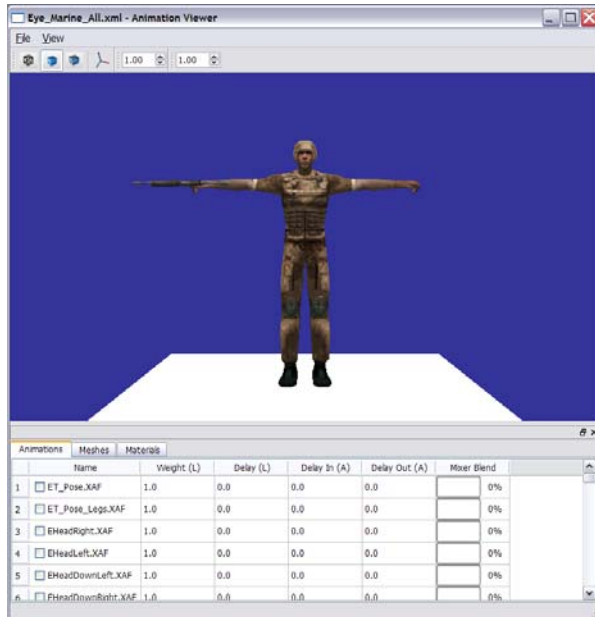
Eye_Marine_All.xml - Animation Viewer

File View

1.00 1.00

Animations Meshes Materials

| | Name | Weight (L) | Delay (L) | Delay In (A) | Delay Out (A) | Mixer Blend |
|---|---|---|---|---|---|---|
| 1 | ET_Pose.XAF | 1.0 | 0.0 | 0.0 | 0.0 | 0% |
| 2 | ET_Pose_Legs.XAF | 1.0 | 0.0 | 0.0 | 0.0 | 0% |
| 3 | EHeadRight.XAF | 1.0 | 0.0 | 0.0 | 0.0 | 0% |
| 4 | EHeadLeft.XAF | 1.0 | 0.0 | 0.0 | 0.0 | 0% |
| 5 | EHeadDownLeft.XAF | 1.0 | 0.0 | 0.0 | 0.0 | 0% |
| 6 | EHeadDownRight.XAF | 1.0 | 0.0 | 0.0 | 0.0 | 0% |